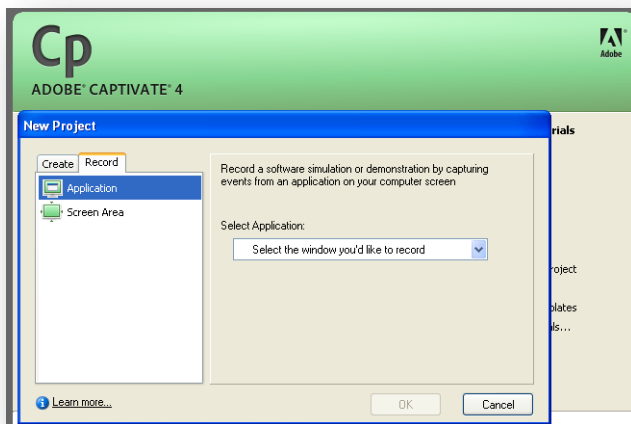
Cp
ADOBE® CAPTIVATE® 4

Adobe

New Project

Create
Record

Application
Screen Area

Record a software simulation or demonstration by capturing events from an application on your computer screen

Select Application:

Select the window you'd like to record

rials

roject

plates

als...

Learn more...

OK

Cancel